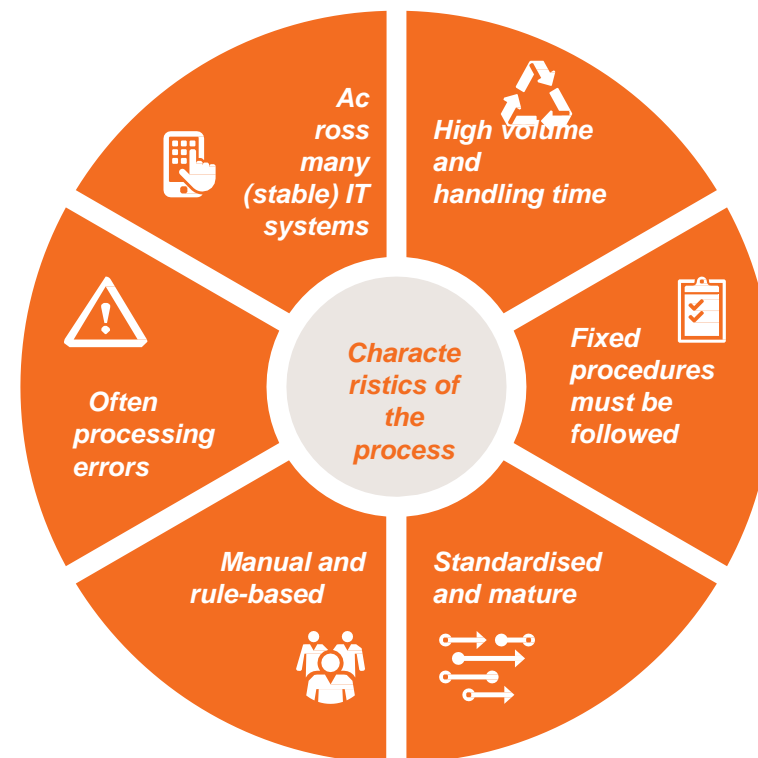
Characte ristics of the process

Ac ross many (stable) IT systems

High volume and handling time

Fixed procedures must be followed

Standardised and mature

Manual and rule-based

Often processing errors